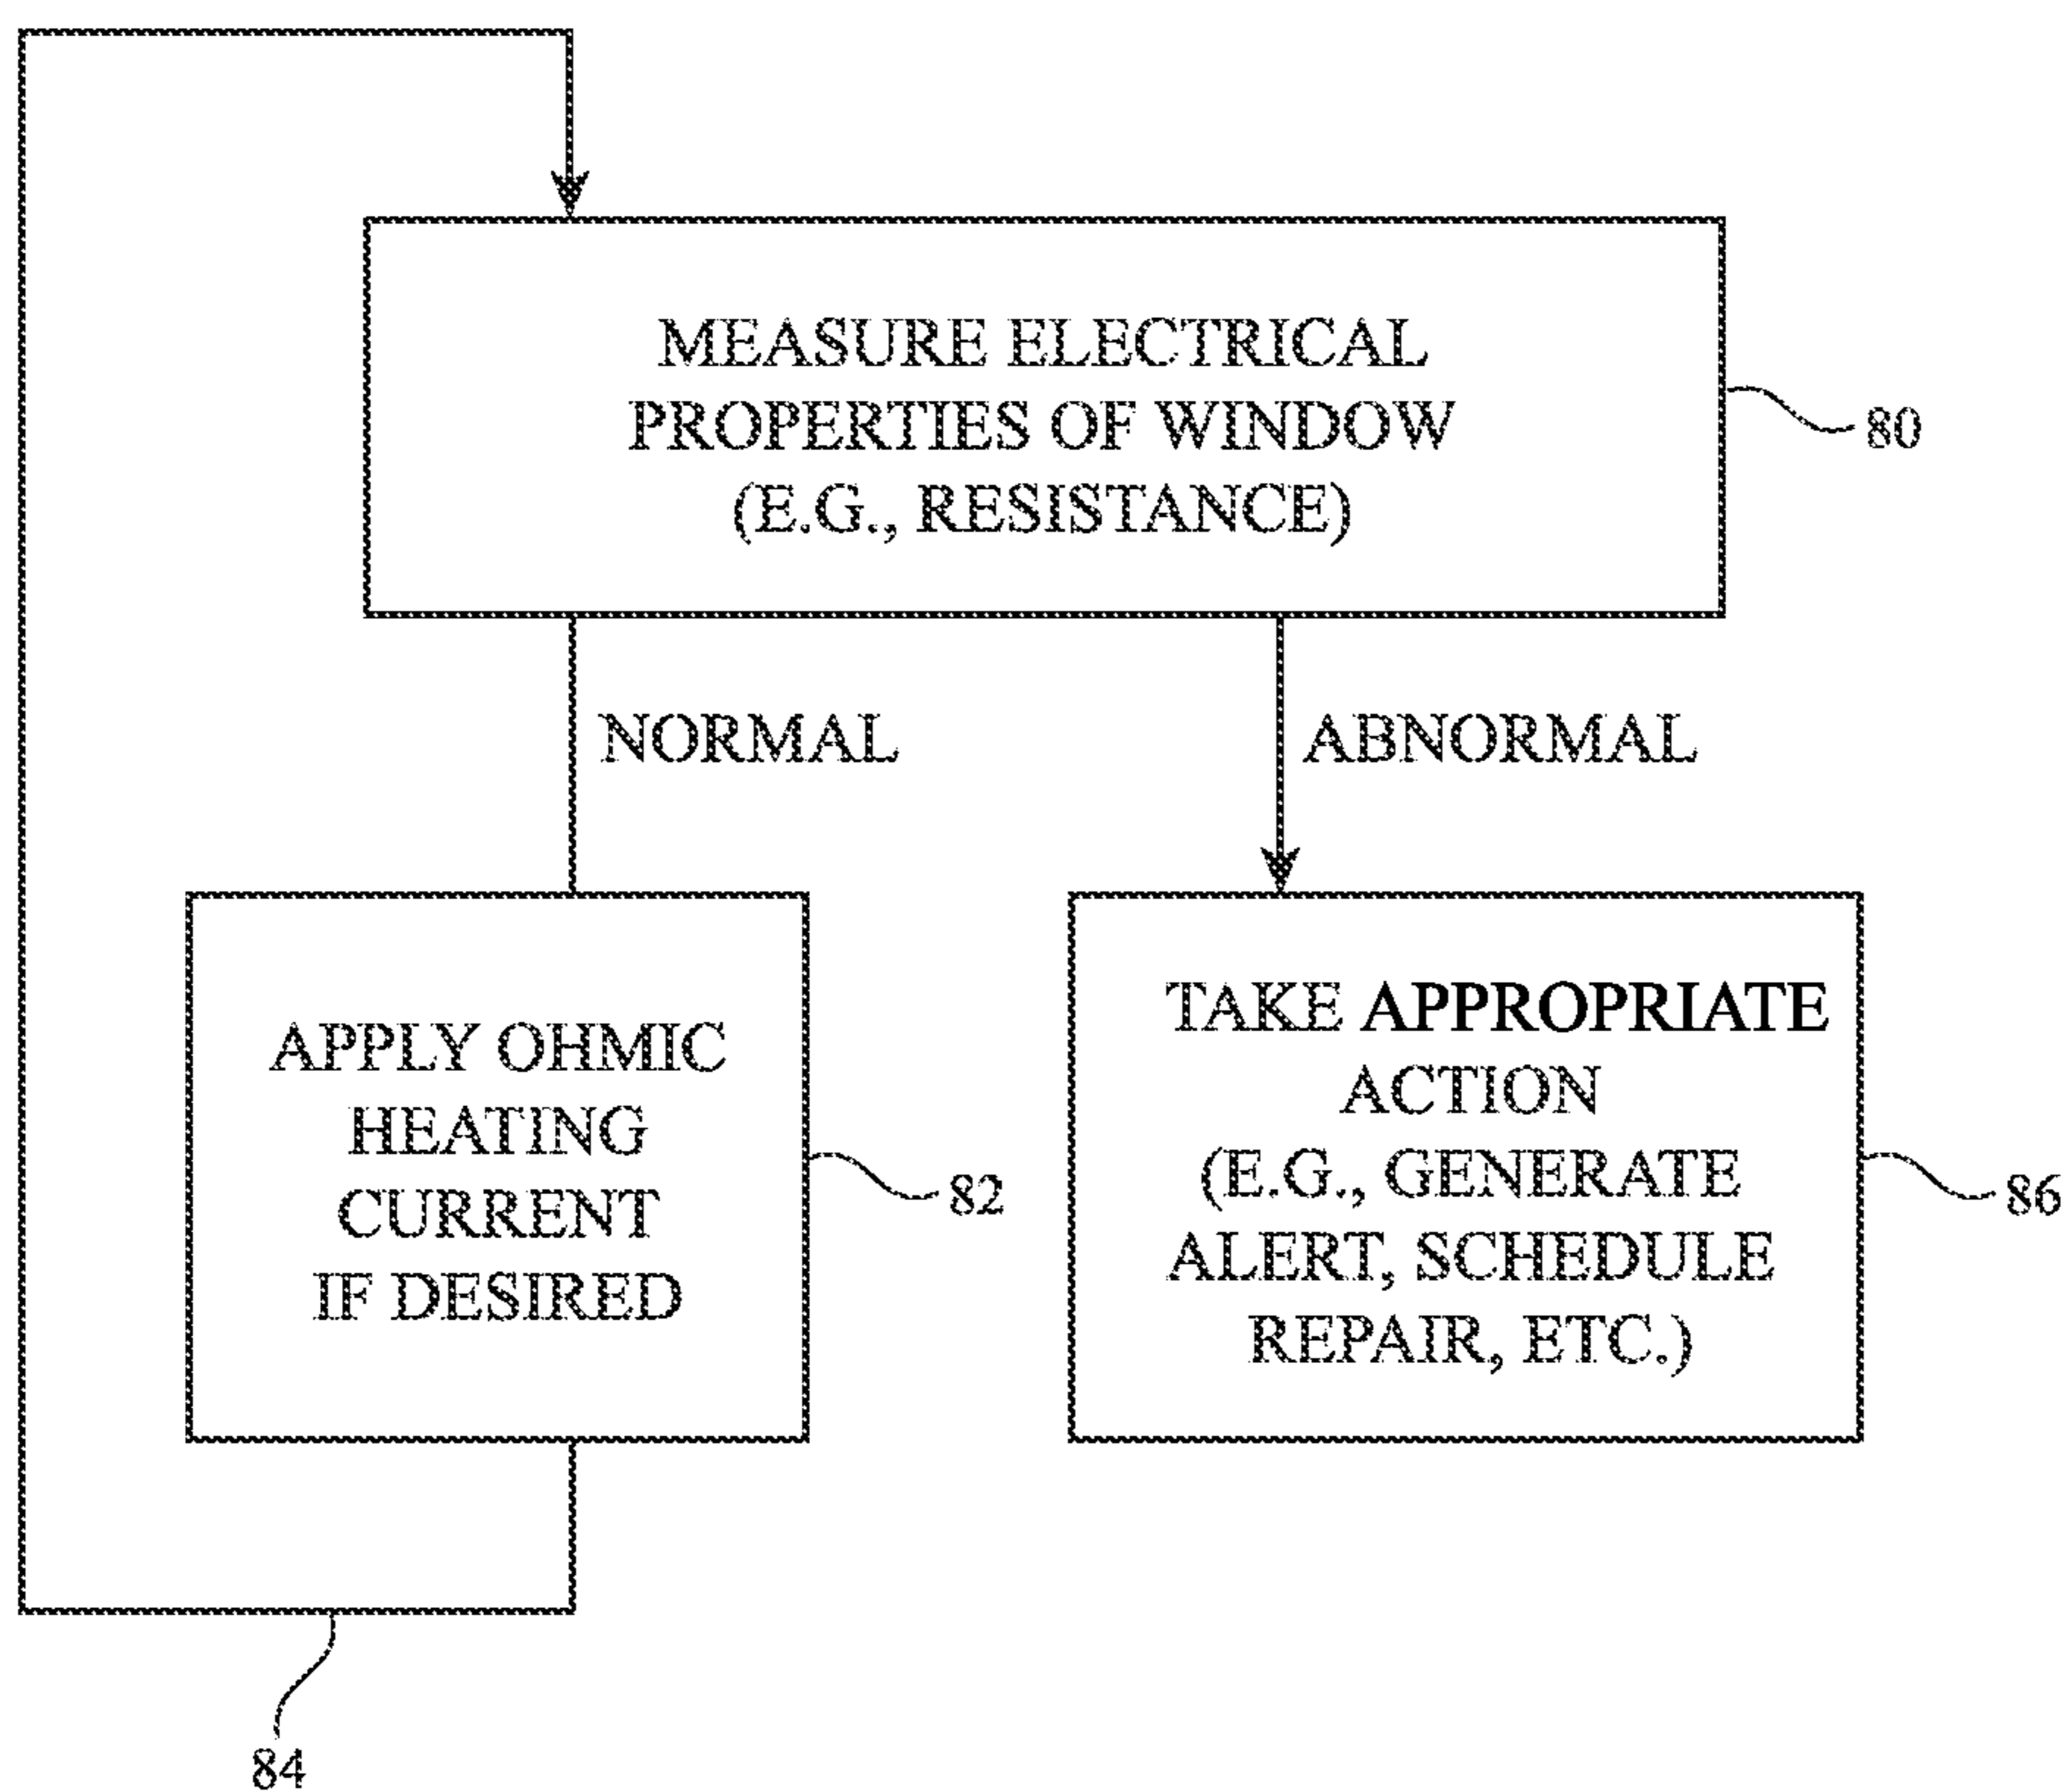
MEASURE ELECTRICAL PROPERTIES OF WINDOW (E.G., RESISTANCE)

80

NORMAL

ABNORMAL

APPLY OHMIC HEATING CURRENT IF DESIRED

82

TAKE APPROPRIATE ACTION (E.G., GENERATE ALERT, SCHEDULE REPAIR, ETC.)

86

84